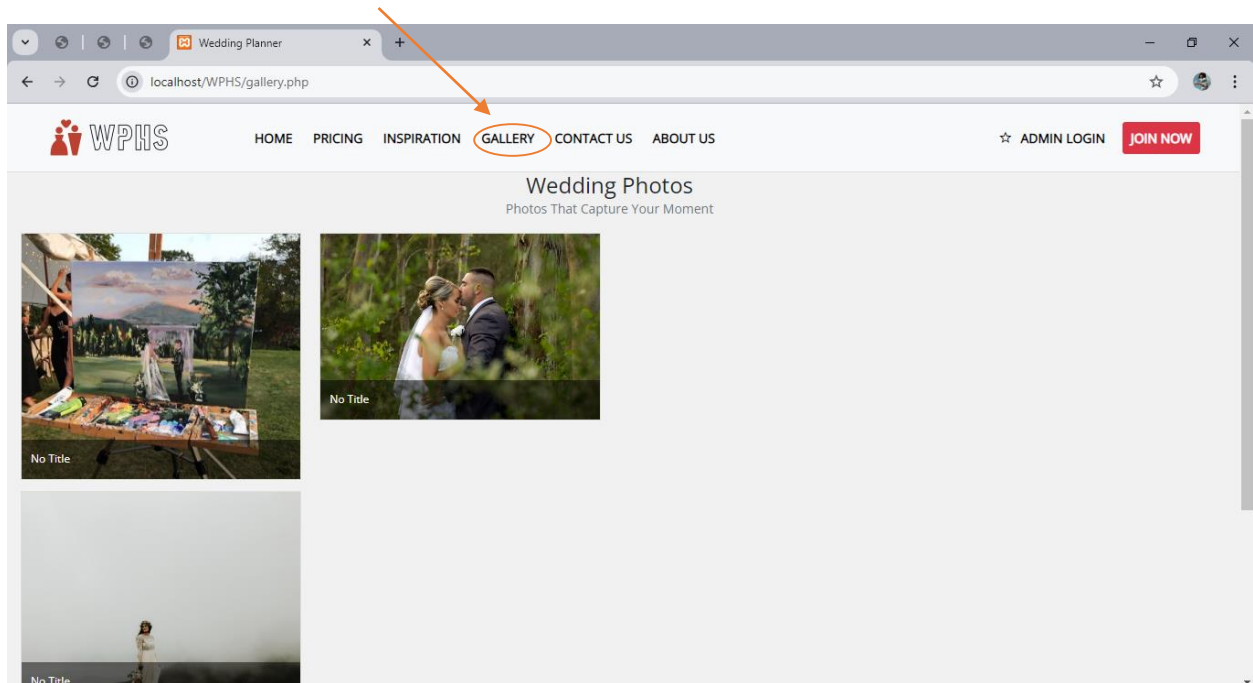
Wedding Planner

localhost/WPHS/gallery.php

WPHS

HOME PRICING INSPIRATION GALLERY CONTACT US ABOUT US

ADMIN LOGIN JOIN NOW

Wedding Photos

Photos That Capture Your Moment

No Title

No Title

No Title